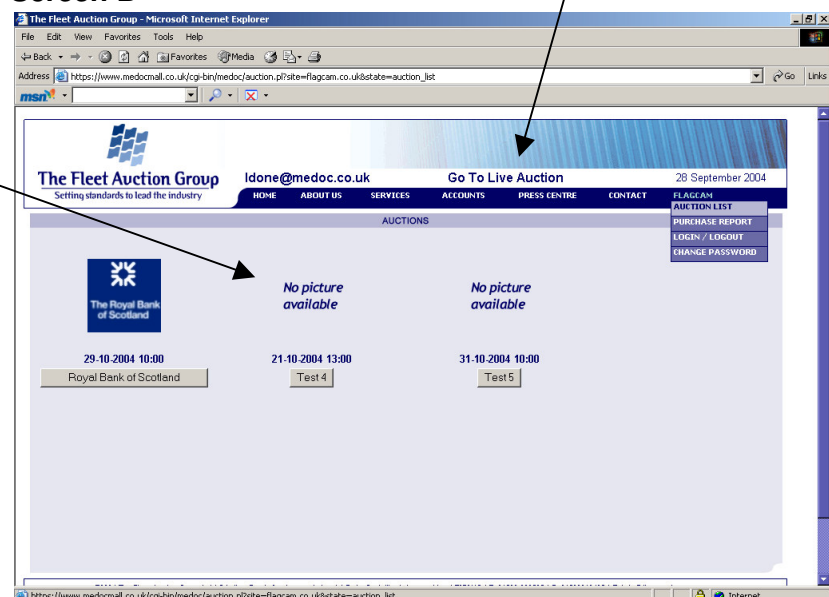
Screen B

The Fleet Auction Group - Microsoft Internet Explorer

File Edit View Favorites Tools Help

Back Favorites Media

Address https://www.medocmall.co.uk/cgi-bin/medoc/auction.pl?site=flagcam.co.uk&state=auction_list

Go Links

msn

The Fleet Auction Group
Setting standards to lead the industry

ldone@medoc.co.uk

Go To Live Auction

28 September 2004

HOME ABOUT US SERVICES ACCOUNTS PRESS CENTRE CONTACT FLAGCAM

AUCTION LIST
PURCHASE REPORT
LOGIN / LOGOUT
CHANGE PASSWORD

AUCTIONS

The Royal Bank of Scotland

No picture available

No picture available

29-10-2004 10:00
Royal Bank of Scotland

21-10-2004 13:00
Test 4

31-10-2004 10:00
Test 5

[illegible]

https://www.medocmall.co.uk/cgi-bin/medoc/auction.pl?site=flagcam.co.uk&state=auction_list

Internet